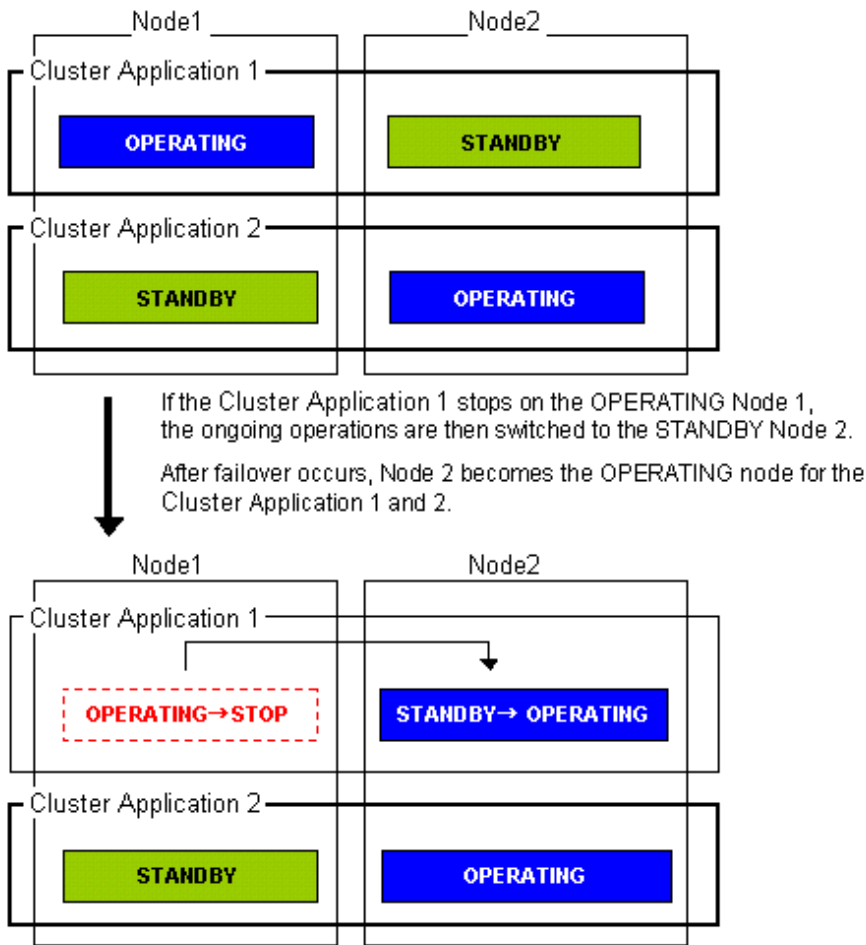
Node1

Node2

Cluster Application 1

OPERATING

STANDBY

Cluster Application 2

STANDBY

OPERATING

If the Cluster Application 1 stops on the OPERATING Node 1, the ongoing operations are then switched to the STANDBY Node 2.

After failover occurs, Node 2 becomes the OPERATING node for the Cluster Application 1 and 2.

Node1

Node2

Cluster Application 1

OPERATING→STOP

STANDBY→ OPERATING

Cluster Application 2

STANDBY

OPERATING